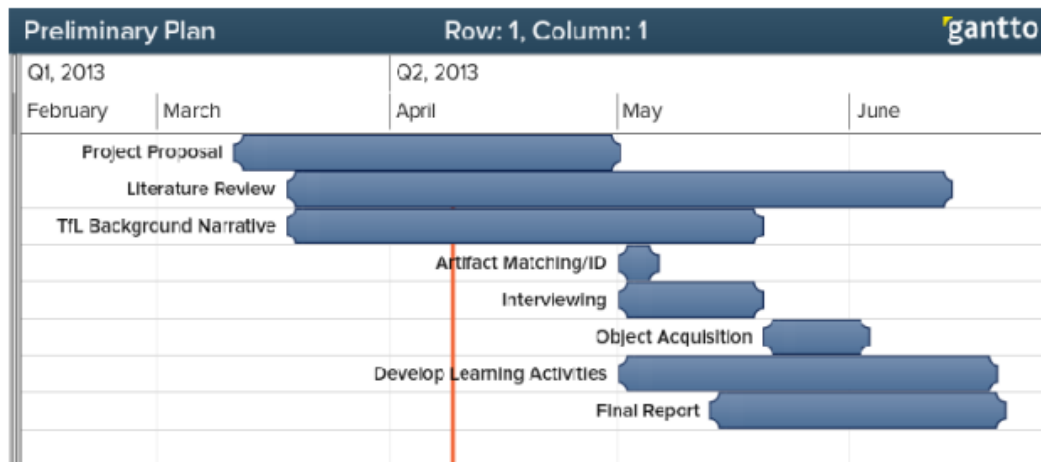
Preliminary Plan
Row: 1, Column: 1
gantto

Q1, 2013
Q2, 2013

February
March
April
May
June

Project Proposal
Literature Review
TfL Background Narrative
Artifact Matching/ID
Interviewing
Object Acquisition
Develop Learning Activities
Final Report